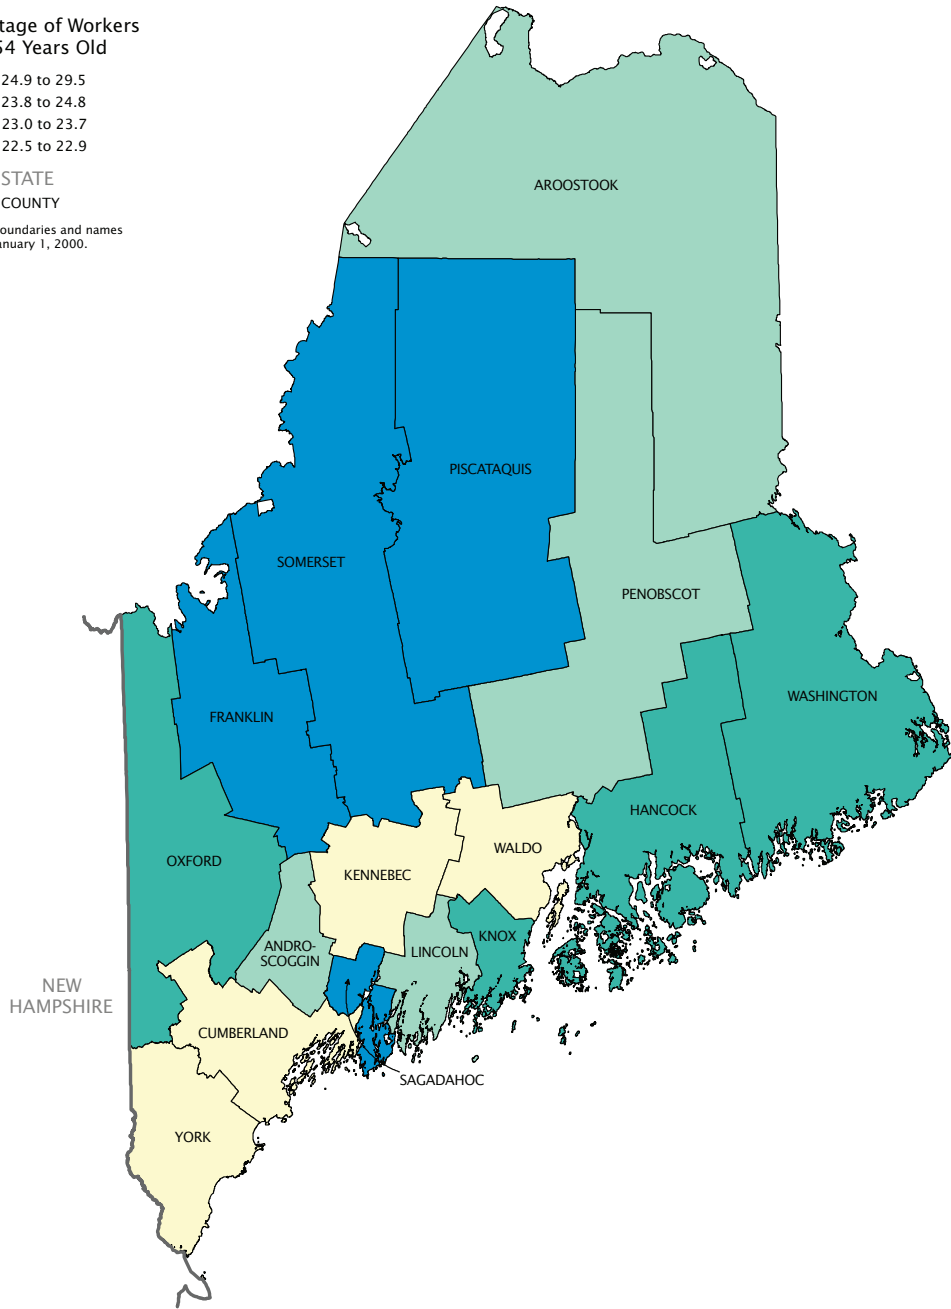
tage of Workers
54 Years Old

24.9 to 29.5
23.8 to 24.8
23.0 to 23.7
22.5 to 22.9

STATE
COUNTY

oundaries and names
anuary 1, 2000.

AROOSTOOK
PISCATAQUIS
SOMERSET
PENOBSCOT
WASHINGTON
FRANKLIN
HANCOCK
OXFORD
KENNEBEC
WALDO
KNOX
ANDRO-
SCOGGIN
LINCOLN
NEW
HAMPSHIRE
CUMBERLAND
SAGADAHOC
YORK